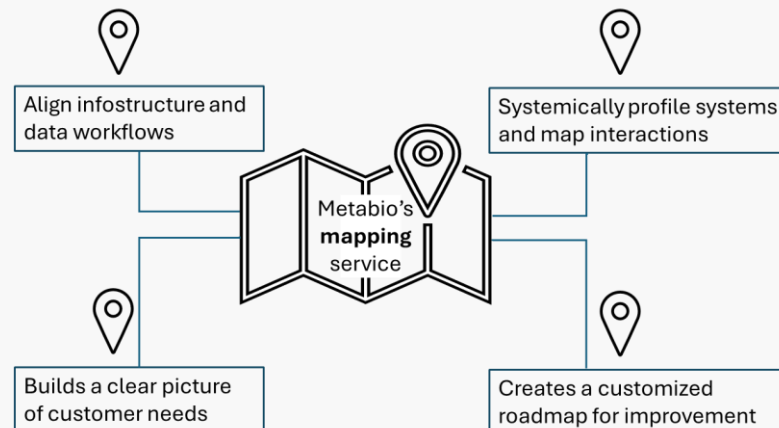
Align infostructure and data workflows

Systemically profile systems and map interactions

Metabio's **mapping** service

Builds a clear picture of customer needs

Creates a customized roadmap for improvement